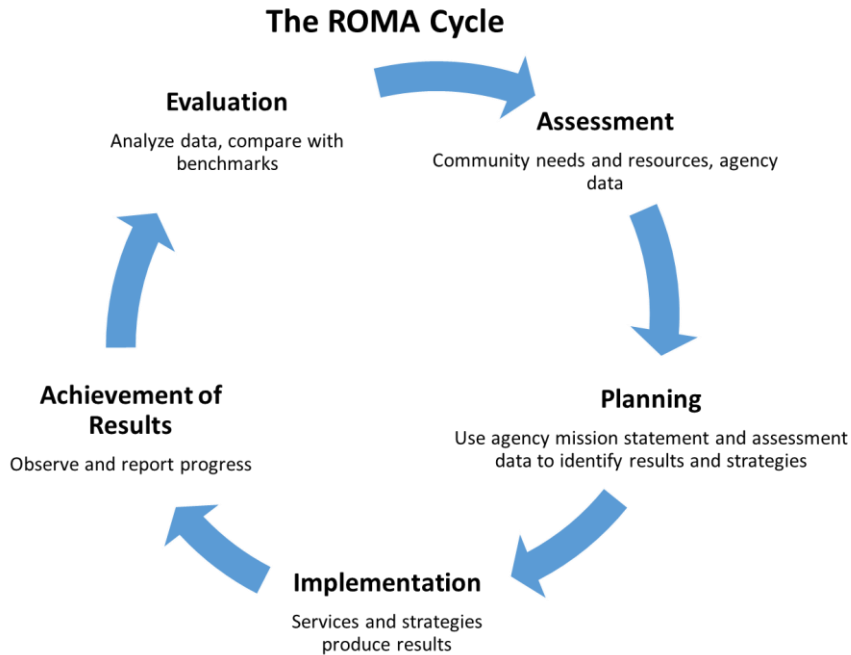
The ROMA Cycle

Evaluation

Analyze data, compare with benchmarks

Assessment

Community needs and resources, agency data

Planning

Use agency mission statement and assessment data to identify results and strategies

Implementation

Services and strategies produce results

Achievement of Results

Observe and report progress